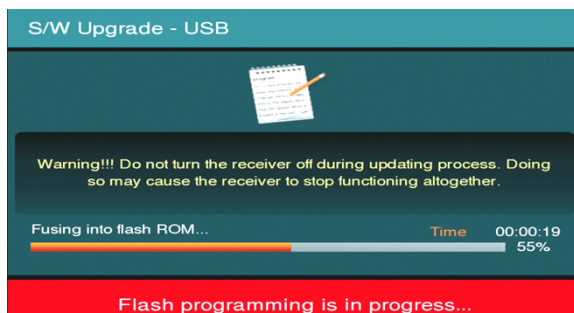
S/W Upgrade - USB

Warning!!! Do not turn the receiver off during updating process. Doing so may cause the receiver to stop functioning altogether.

Fusing into flash ROM...

Time 00:00:19

55%

Flash programming is in progress...